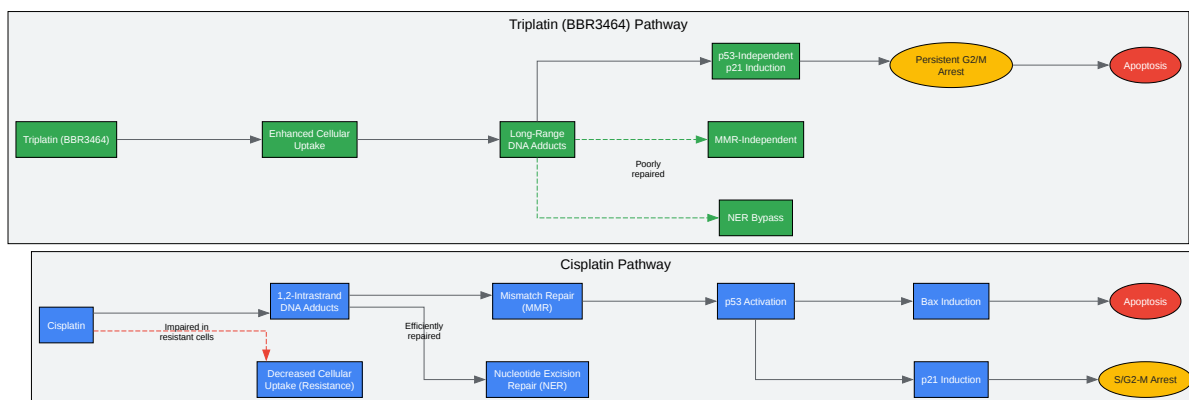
Triplatin (BBR3464) Pathway

Triplatin (BBR3464)

Enhanced Cellular Uptake

Long-Range DNA Adducts

p53-Independent p21 Induction

Persistent G2/M Arrest

Apoptosis

MMR-Independent

Poorly repaired

NER Bypass

Cisplatin Pathway

Cisplatin

Impaired in resistant cells

1,2-Intrastrand DNA Adducts

Decreased Cellular Uptake (Resistance)

Efficiently repaired

Mismatch Repair (MMR)

Nucleotide Excision Repair (NER)

p53 Activation

Bax Induction

Apoptosis

p21 Induction

S/G2-M Arrest